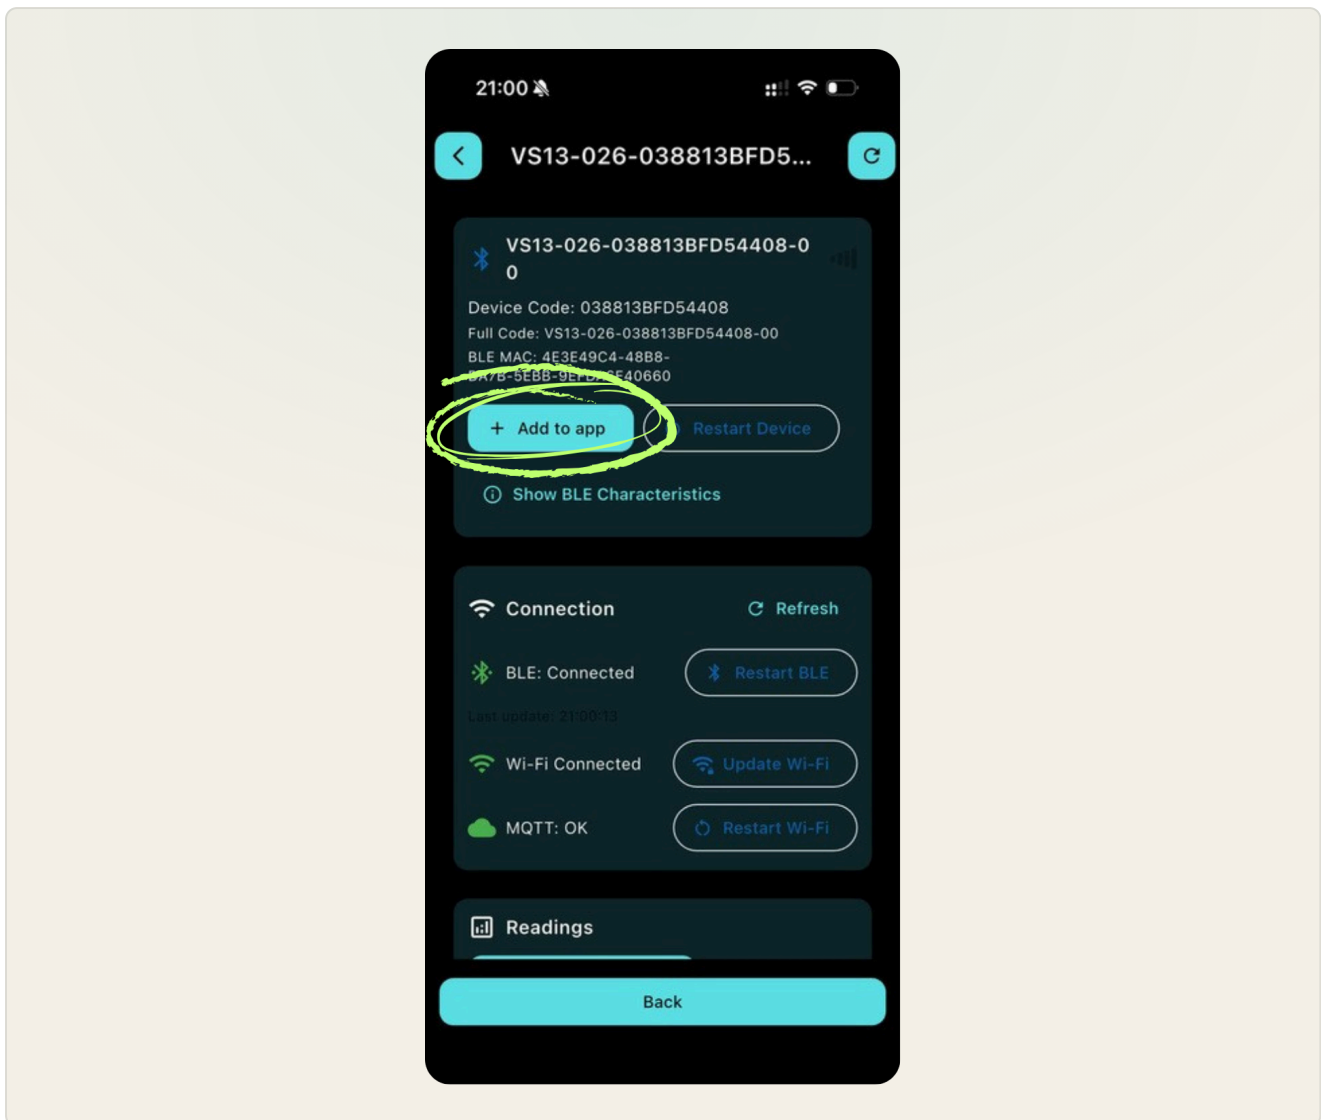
21:00

VS13-026-038813BFD5...

VS13-026-038813BFD54408-0
0

Device Code: 038813BFD54408

Full Code: VS13-026-038813BFD54408-00

BLE MAC: 4E3E49C4-48B8-BA7B-5EBB-9EFB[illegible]E40660

+ Add to app

Restart Device

Show BLE Characteristics

Connection

Refresh

BLE: Connected

Restart BLE

Last update: 21:00:13

Wi-Fi Connected

Update Wi-Fi

MQTT: OK

Restart Wi-Fi

Readings

Back